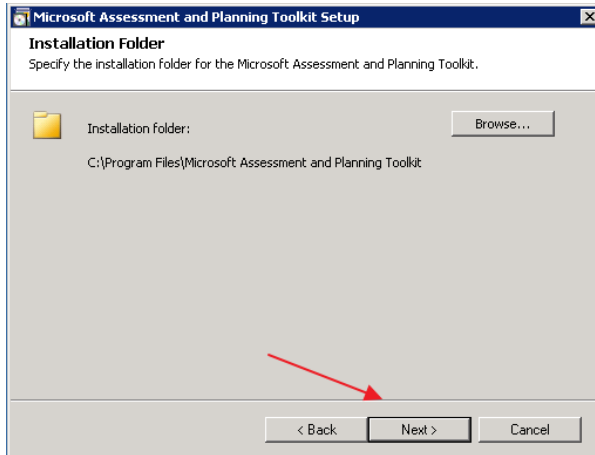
Microsoft Assessment and Planning Toolkit Setup

Installation Folder

Specify the installation folder for the Microsoft Assessment and Planning Toolkit.

Installation folder:

Browse...

C:\Program Files\Microsoft Assessment and Planning Toolkit

< Back

Next >

Cancel